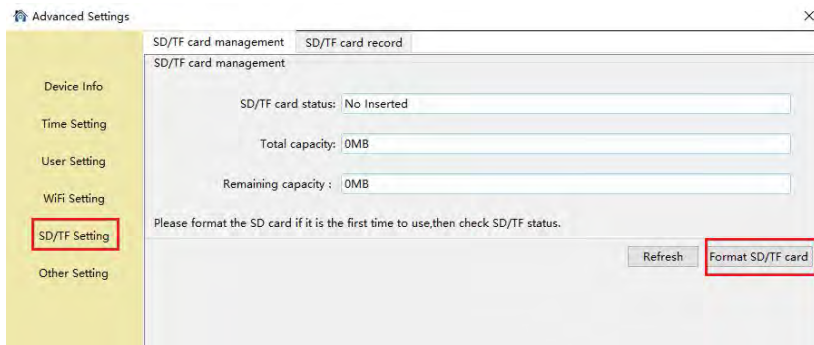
Advanced Settings

×

SD/TF card management

SD/TF card record

SD/TF card management

Device Info

Time Setting

User Setting

WiFi Setting

SD/TF Setting

Other Setting

SD/TF card status: No Inserted

Total capacity: 0MB

Remaining capacity : 0MB

Please format the SD card if it is the first time to use,then check SD/TF status.

Refresh

Format SD/TF card